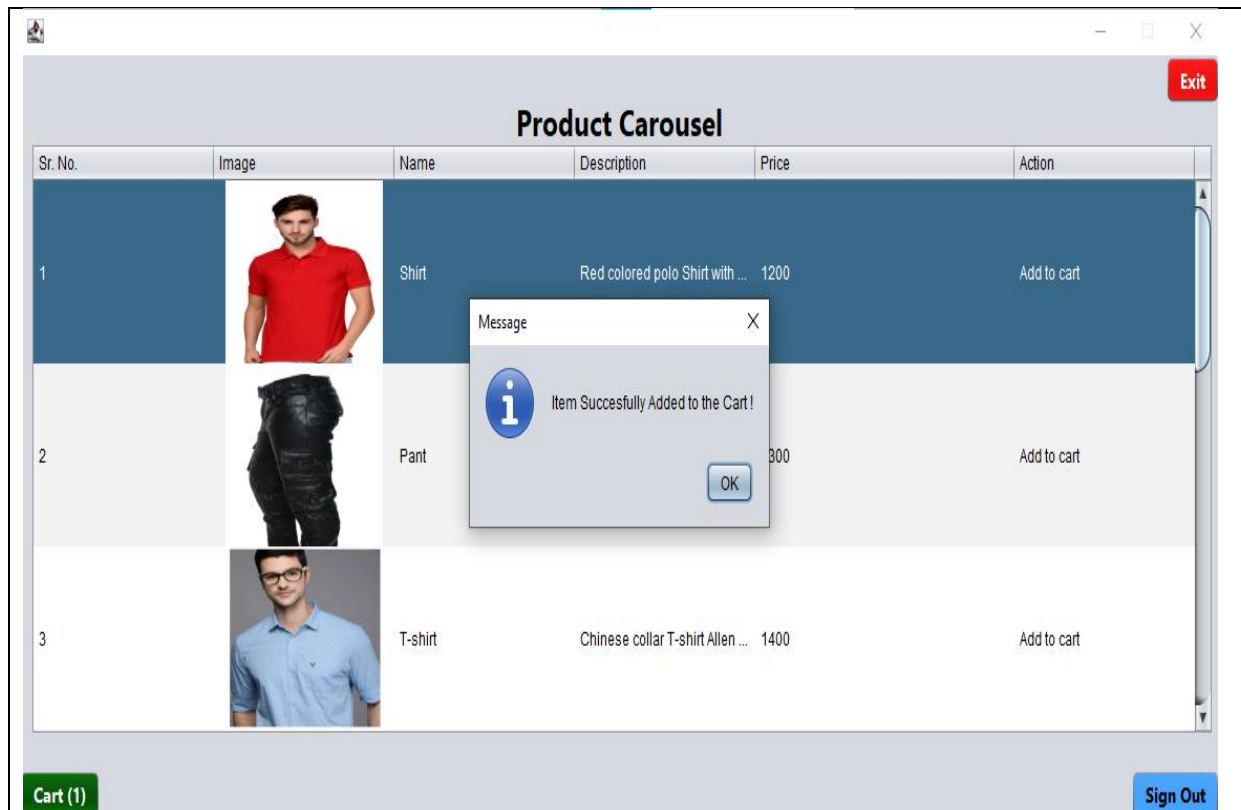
Exit

Product Carousel

| Sr. No. | Image | Name | Description | Price | Action |
|---|---|---|---|---|---|
| 1 | | Shirt | Red colored polo Shirt with ... | 1200 | Add to cart |
| 2 | | Pant | | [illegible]300 | Add to cart |
| 3 | | T-shirt | Chinese collar T-shirt Allen ... | 1400 | Add to cart |

Message

Item Succesfully Added to the Cart !

OK

Cart (1)

Sign Out